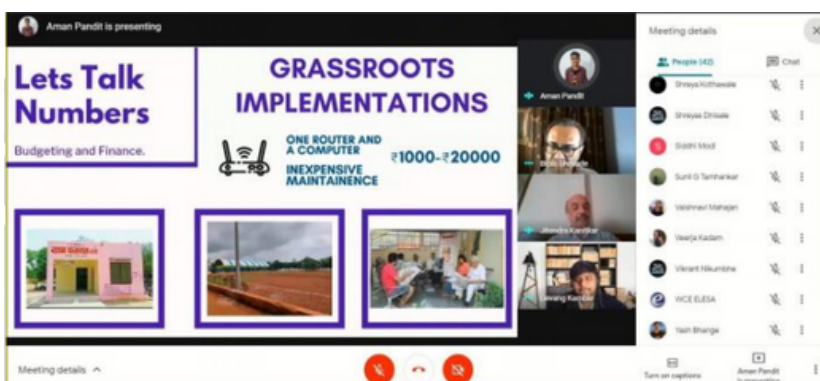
Aman Pandit is presenting

Lets Talk Numbers

Budgeting and Finance.

GRASSROOTS IMPLEMENTATIONS

ONE ROUTER AND A COMPUTER

INEXPENSIVE MAINTAINENCE

₹1000-₹20000

Aman Pandit

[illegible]

Jitendra Kavitkar

Devang Kavitkar

Meeting details

People (42)

Chat

Shreya Kothawale

Shreyas Dhisale

Siddhi Modi

Sunil G Tamhankar

Vaishnavi Mahajan

Veerja Kadam

Vikrant Nikumbhe

WCE ELESA

Yash Bhange

Meeting details

Turn on captions

Aman Pandit is presenting